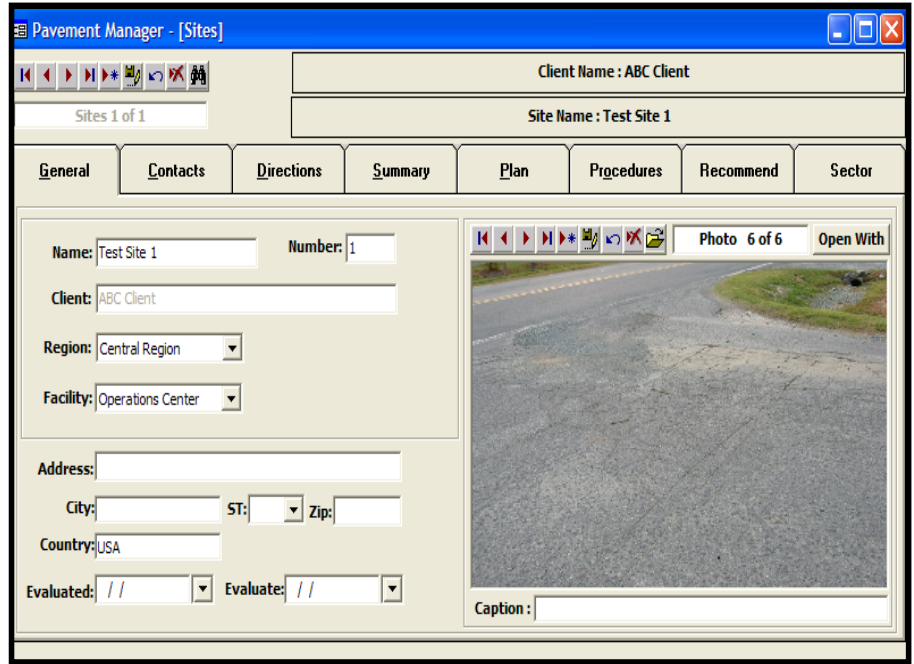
Pavement Manager - [Sites]

Client Name : ABC Client

Sites 1 of 1

Site Name : Test Site 1

General | Contacts | Directions | Summary | Plan | Procedures | Recommend | Sector

Name: Test Site 1

Number: 1

Client: ABC Client

Region: Central Region

Facility: Operations Center

Address:

City:

ST:

Zip:

Country: USA

Evaluated: / /

Evaluate: / /

Photo 6 of 6

Open With

Caption :